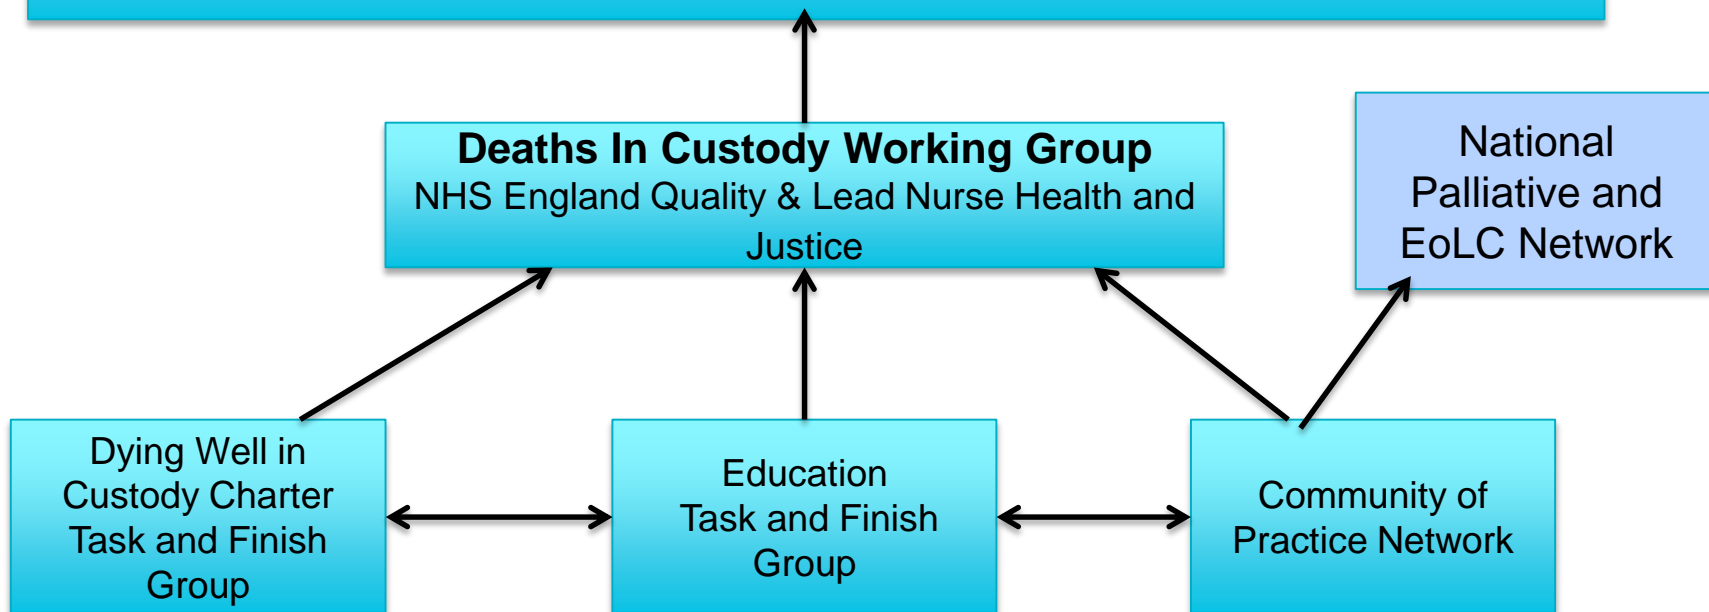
**Deaths In Custody Working Group**
NHS England Quality & Lead Nurse Health and Justice

National Palliative and EoLC Network

Dying Well in Custody Charter Task and Finish Group

Education Task and Finish Group

Community of Practice Network